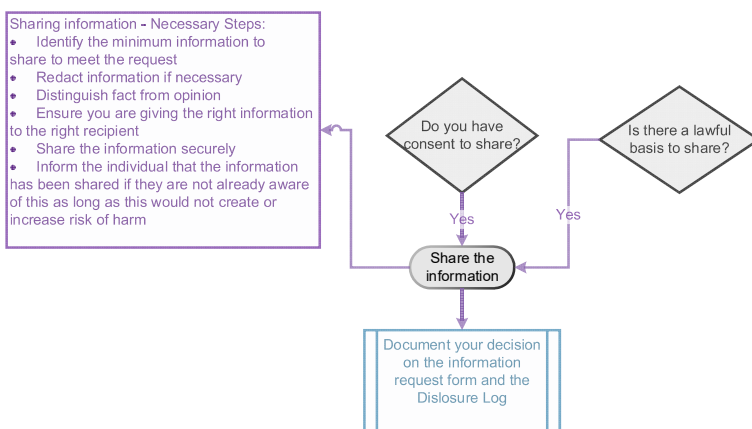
Sharing information - Necessary Steps:
• Identify the minimum information to share to meet the request
• Redact information if necessary
• Distinguish fact from opinion
• Ensure you are giving the right information to the right recipient
• Share the information securely
• Inform the individual that the information has been shared if they are not already aware of this as long as this would not create or increase risk of harm

Do you have consent to share?

Is there a lawful basis to share?

Yes

Yes

Share the information

Document your decision on the information request form and the Dislosure Log